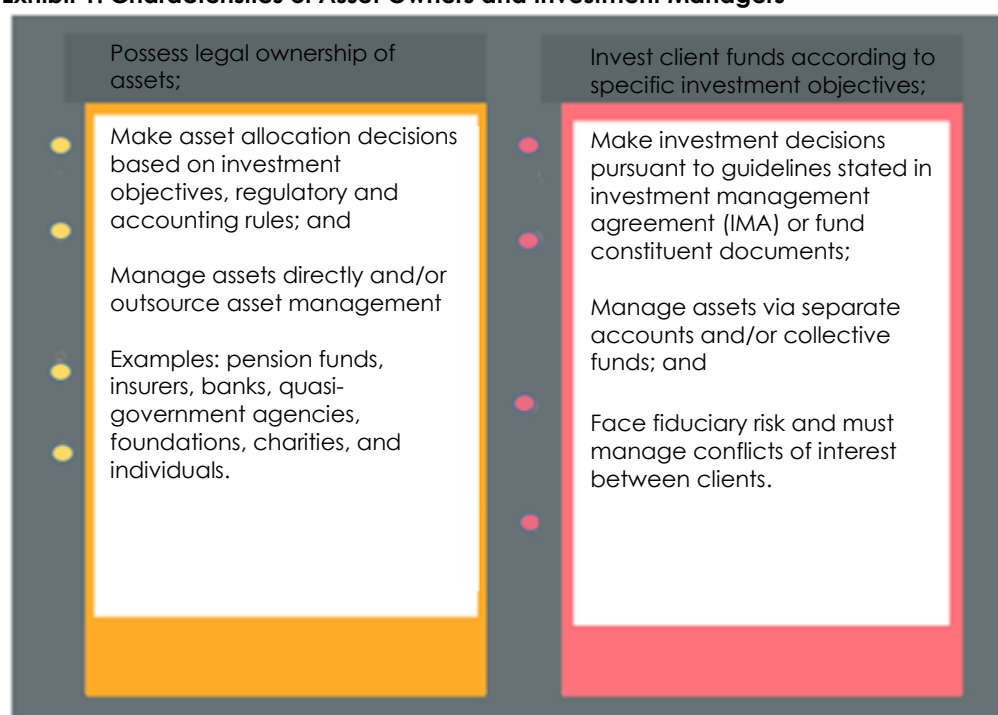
Exhibit 1: Characteristics of Asset Owners and Investment Managers

Possess legal ownership of assets;

Make asset allocation decisions based on investment objectives, regulatory and accounting rules; and

Manage assets directly and/or outsource asset management

Examples: pension funds, insurers, banks, quasi-government agencies, foundations, charities, and individuals.

Invest client funds according to specific investment objectives;

Make investment decisions pursuant to guidelines stated in investment management agreement (IMA) or fund constituent documents;

Manage assets via separate accounts and/or collective funds; and

Face fiduciary risk and must manage conflicts of interest between clients.